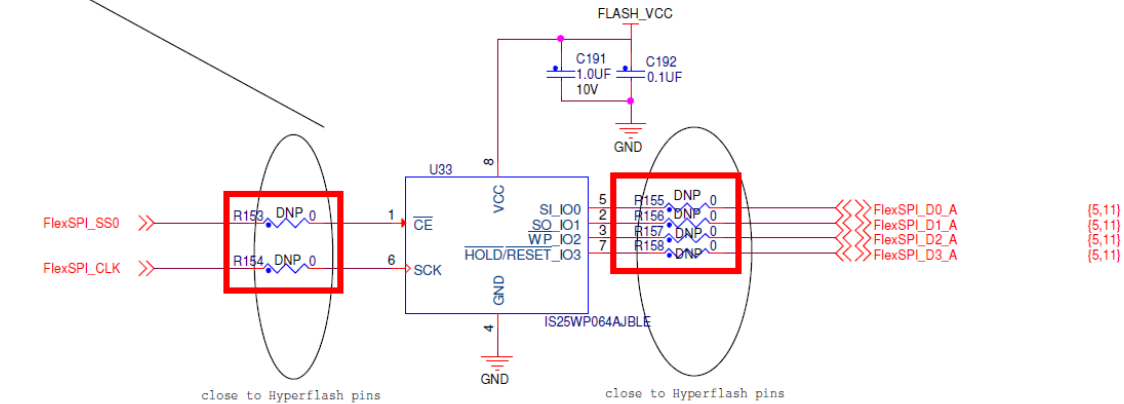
FLASH_VCC

C191
1.0UF
10V

C192
0.1UF

GND

U33

8

VCC

FlexSPI_SS0
R153 DNP 0
1
$\overline{CE}$

FlexSPI_CLK
R154 DNP 0
6
SCK

GND

4

GND

SI_IO0
SO_IO1
$\overline{WP}$_IO2
$\overline{HOLD}$/$\overline{RESET}$_IO3

5
2
3
7

R155 DNP 0
R156 DNP 0
R157 DNP 0
R158 DNP 0

FlexSPI_D0_A {5,11}
FlexSPI_D1_A {5,11}
FlexSPI_D2_A {5,11}
FlexSPI_D3_A {5,11}

IS25WP064AJBLE

close to Hyperflash pins

close to Hyperflash pins